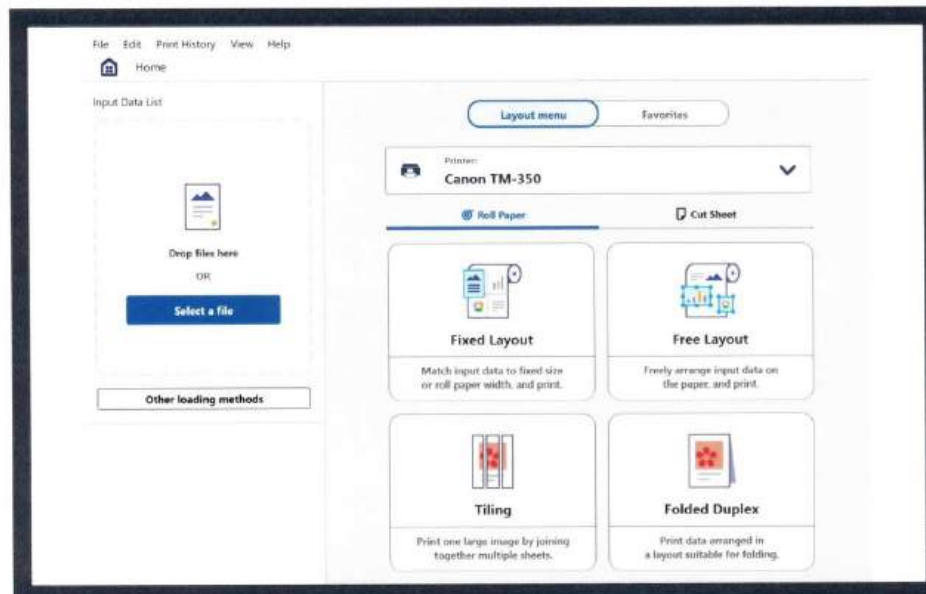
File Edit Print History View Help

Home

Input Data List

Drop files here

OR

Select a file

Other loading methods

Layout menu

Favorites

Printer:

Canon TM-350

Roll Paper

Cut Sheet

Fixed Layout

Match input data to fixed size or roll paper width, and print.

Free Layout

Freely arrange input data on the paper, and print.

Tiling

Print one large image by joining together multiple sheets.

Folded Duplex

Print data arranged in a layout suitable for folding.